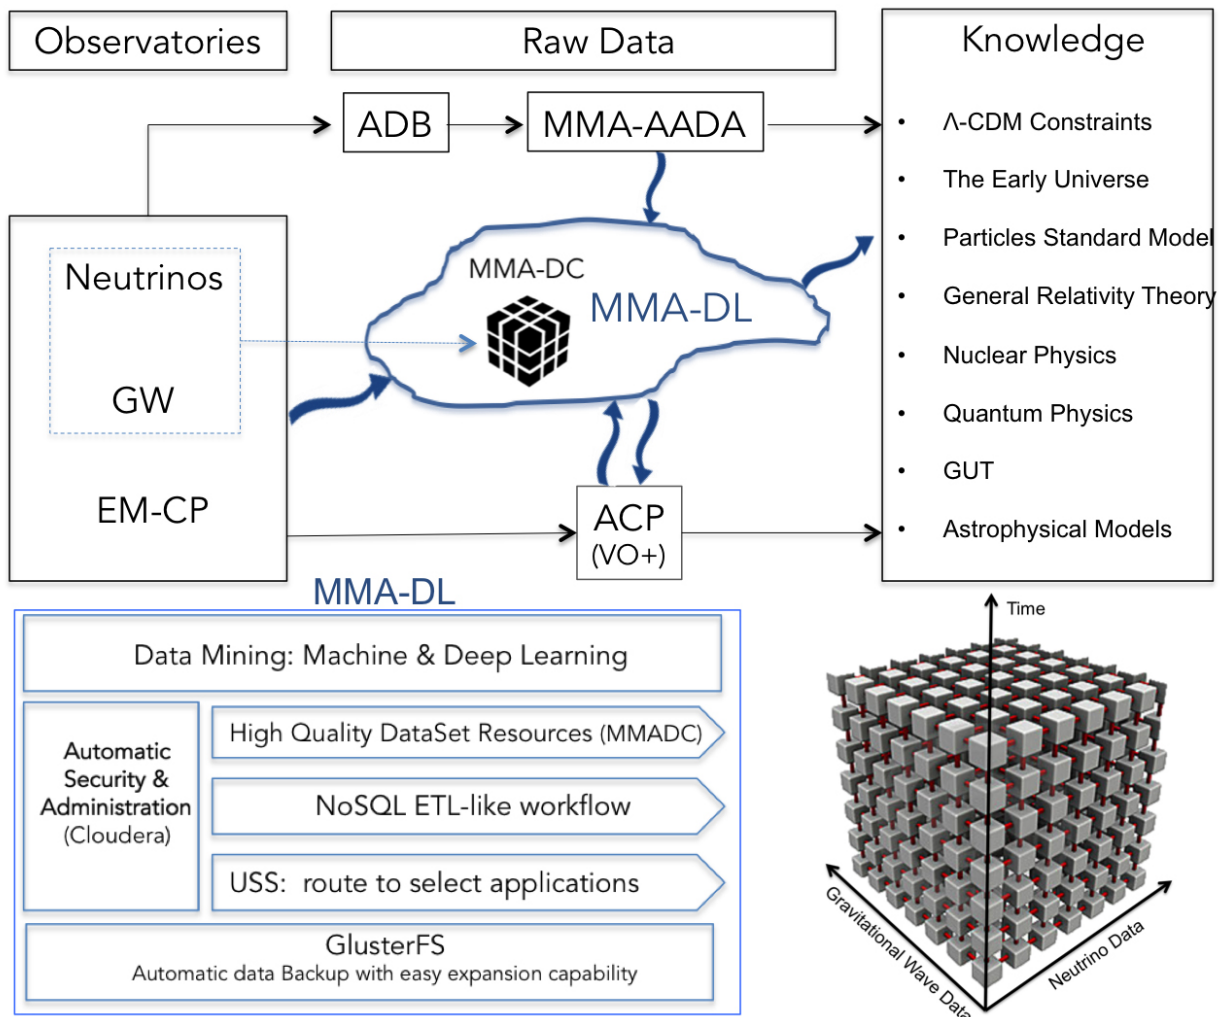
Observatories

Raw Data

Knowledge

ADB

MMA-AADA

- Λ-CDM Constraints
- The Early Universe
- Particles Standard Model
- General Relativity Theory
- Nuclear Physics
- Quantum Physics
- GUT
- Astrophysical Models

Neutrinos

GW

EM-CP

MMA-DC

MMA-DL

ACP (VO+)

MMA-DL

Data Mining: Machine & Deep Learning

Automatic Security & Administration (Cloudera)

High Quality DataSet Resources (MMADC)

NoSQL ETL-like workflow

USS: route to select applications

GlusterFS
Automatic data Backup with easy expansion capability

Time

Gravitational Wave Data

Neutrino Data